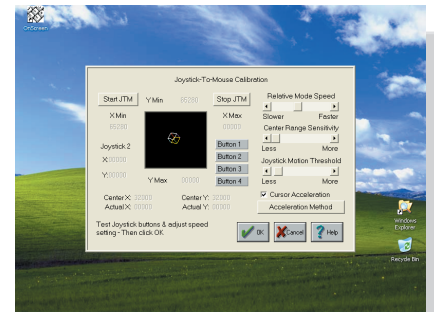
OnScreen

Joystick-To-Mouse Calibration

Start JTM

Y Min

65535

Stop JTM

X Min

65535

X Max

00000

Joystick 2

X: 00000

Y: 00000

Y Max

00000

Button 1

Button 2

Button 3

Button 4

Relative Mode Speed

Slower

Faster

Center Range Sensitivity

Less

More

Joystick Motion Threshold

Less

More

Cursor Acceleration

Acceleration Method

Center X: 32000

Actual X: 00000

Center Y: 32000

Actual Y: 00000

Test Joystick buttons & adjust speed setting - Then click OK.

OK

Cancel

Help

Windows Explorer

Recycle Bin